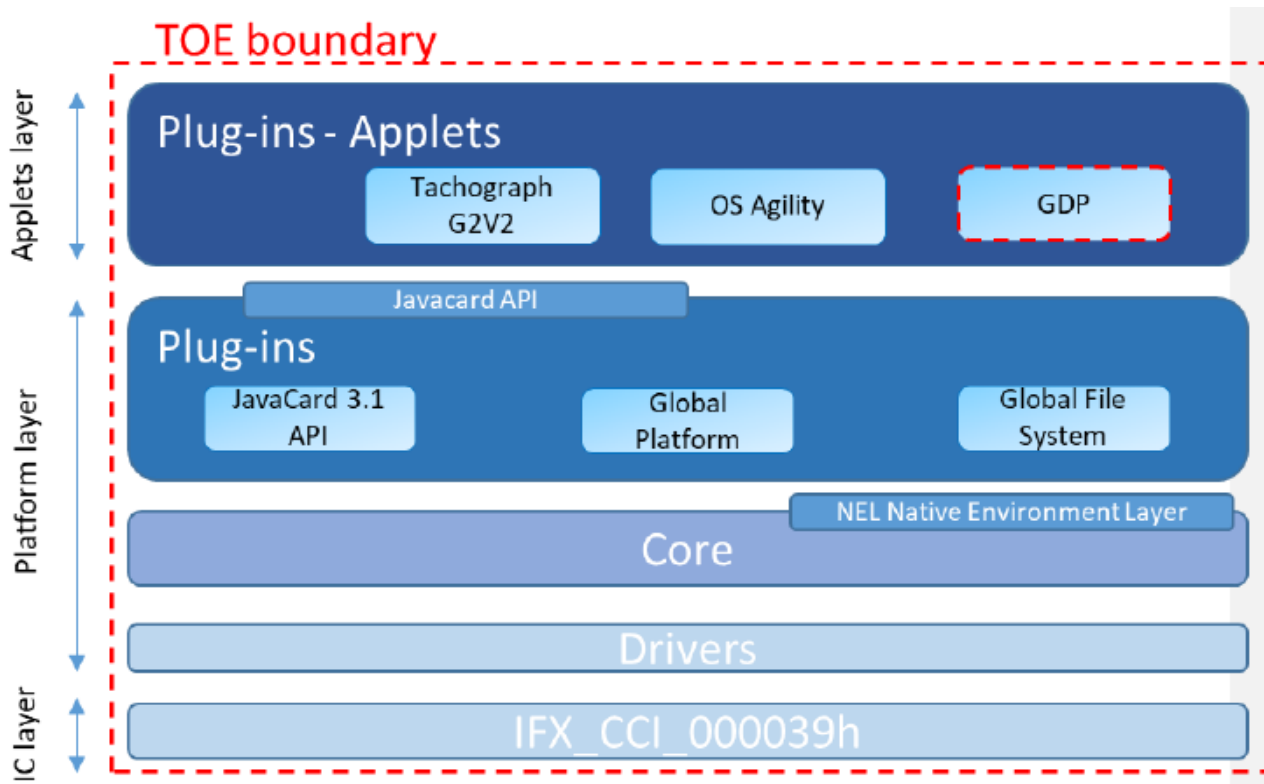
TOE boundary

Applets layer

Plug-ins - Applets

Tachograph G2V2

OS Agility

GDP

Javacard API

Platform layer

Plug-ins

JavaCard 3.1 API

Global Platform

Global File System

NEL Native Environment Layer

Core

Drivers

IC layer

IFX_CCI_000039h